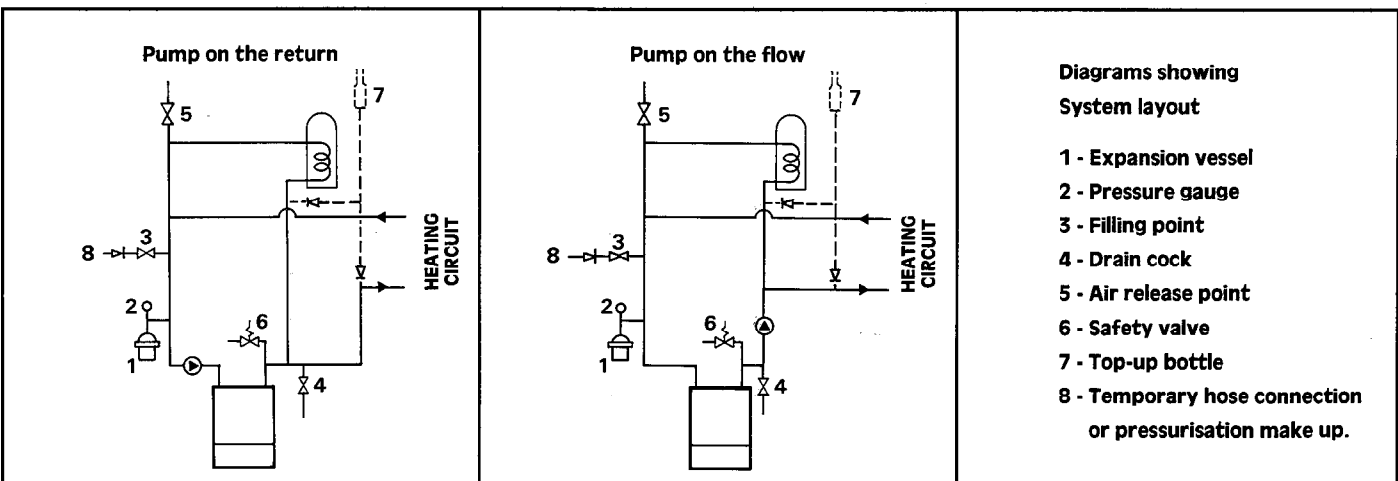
Pump on the return

5
7
3
8
2
1
6
4
HEATING CIRCUIT

Pump on the flow

5
7
3
8
2
1
6
4
HEATING CIRCUIT

Diagrams showing System layout

1 - Expansion vessel
2 - Pressure gauge
3 - Filling point
4 - Drain cock
5 - Air release point
6 - Safety valve
7 - Top-up bottle
8 - Temporary hose connection or pressurisation make up.